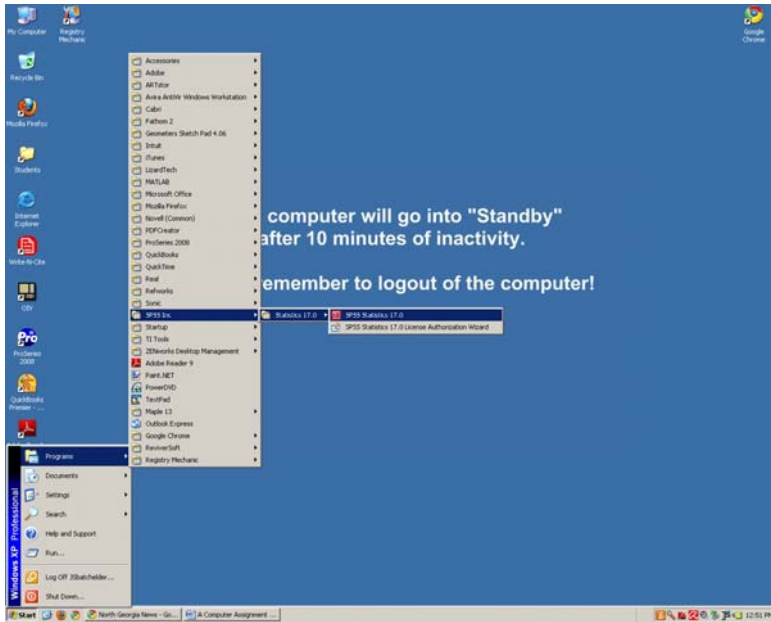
My Computer
Registry Mechanic
Google Chrome
Recycle Bin
Mozilla Firefox
Students
Internet Explorer
Write-N-Cite
CEY
ProSeries 2008
QuickBooks Premier - ...

Accessories
Adobe
ARTutor
Avira AntiVir Windows Workstation
Cabri
Fathom 2
Geometers Sketch Pad 4.06
Intuit
iTunes
LizardTech
MATLAB
Microsoft Office
Mozilla Firefox
Novell (Common)
PDFCreator
ProSeries 2008
QuickBooks
QuickTime
Real
Refworks
Sonic
SPSS Inc.
Startup
TI Tools
ZENworks Desktop Management
Adobe Reader 9
Paint.NET
PowerDVD
TextPad
Maple 13
Outlook Express
Google Chrome
RevisorSoft
Registry Mechanic

Statistics 17.0
SPSS Statistics 17.0
SPSS Statistics 17.0 License Authorization Wizard

computer will go into "Standby" after 10 minutes of inactivity.

emember to logout of the computer!

Programs
Documents
Settings
Search
Help and Support
Run...
Log Off 3Sbatchelder...
Shut Down...
Windows XP Professional

Start
North Georgia News - Go...
A Computer Assignment ...
12:51 PM